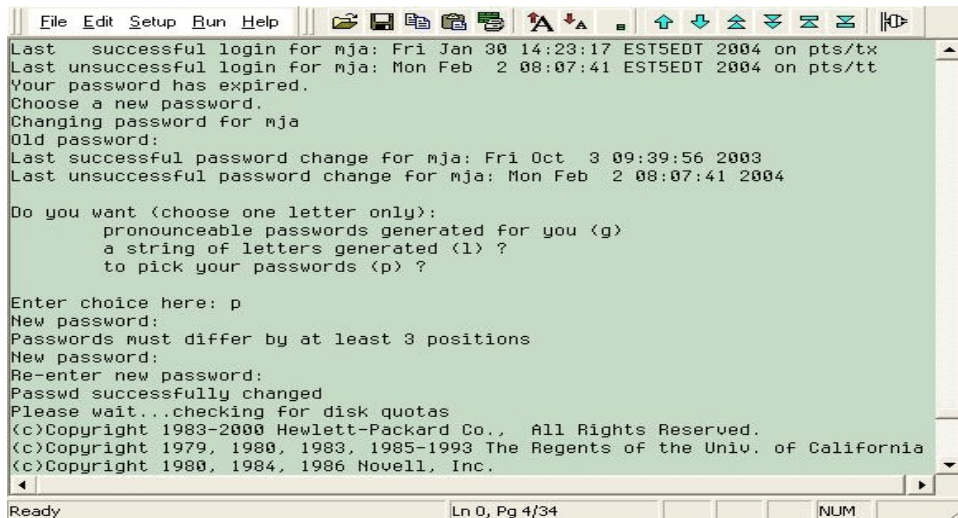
File Edit Setup Run Help

Last successful login for mja: Fri Jan 30 14:23:17 EST5EDT 2004 on pts/tx
Last unsuccessful login for mja: Mon Feb 2 08:07:41 EST5EDT 2004 on pts/tt
Your password has expired.
Choose a new password.
Changing password for mja
Old password:
Last successful password change for mja: Fri Oct 3 09:39:56 2003
Last unsuccessful password change for mja: Mon Feb 2 08:07:41 2004

Do you want (choose one letter only):
pronounceable passwords generated for you (g)
a string of letters generated (l) ?
to pick your passwords (p) ?

Enter choice here: p
New password:
Passwords must differ by at least 3 positions
New password:
Re-enter new password:
Passwd successfully changed
Please wait...checking for disk quotas
(c)Copyright 1983-2000 Hewlett-Packard Co., All Rights Reserved.
(c)Copyright 1979, 1980, 1983, 1985-1993 The Regents of the Univ. of California
(c)Copyright 1980, 1984, 1986 Novell, Inc.

Ready Ln 0, Pg 4/34 NUM